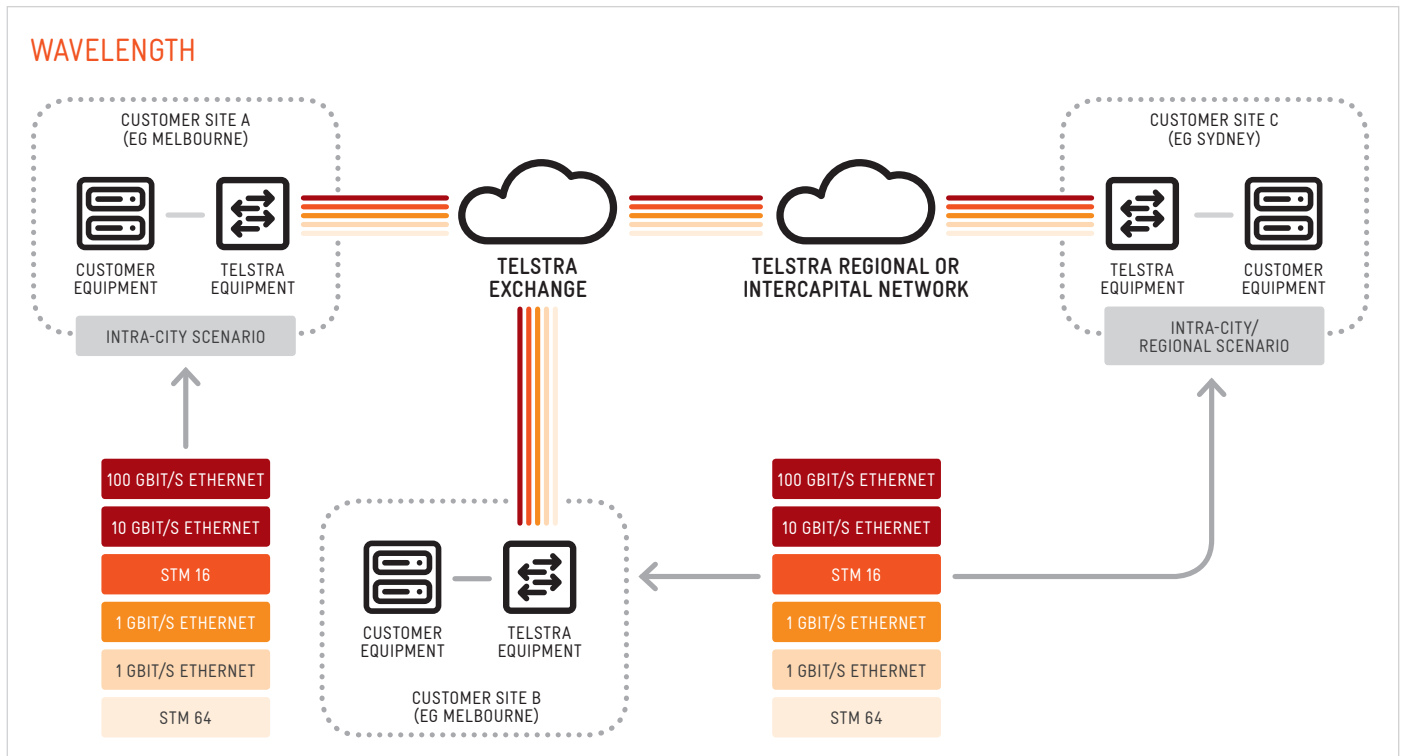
WAVELENGTH

CUSTOMER SITE A
(EG MELBOURNE)

CUSTOMER EQUIPMENT

TELSTRA EQUIPMENT

INTRA-CITY SCENARIO

TELSTRA EXCHANGE

TELSTRA REGIONAL OR INTERCAPITAL NETWORK

CUSTOMER SITE C
(EG SYDNEY)

TELSTRA EQUIPMENT

CUSTOMER EQUIPMENT

INTRA-CITY/
REGIONAL SCENARIO

100 GBIT/S ETHERNET
10 GBIT/S ETHERNET
STM 16
1 GBIT/S ETHERNET
1 GBIT/S ETHERNET
STM 64

CUSTOMER EQUIPMENT

TELSTRA EQUIPMENT

CUSTOMER SITE B
(EG MELBOURNE)

100 GBIT/S ETHERNET
10 GBIT/S ETHERNET
STM 16
1 GBIT/S ETHERNET
1 GBIT/S ETHERNET
STM 64